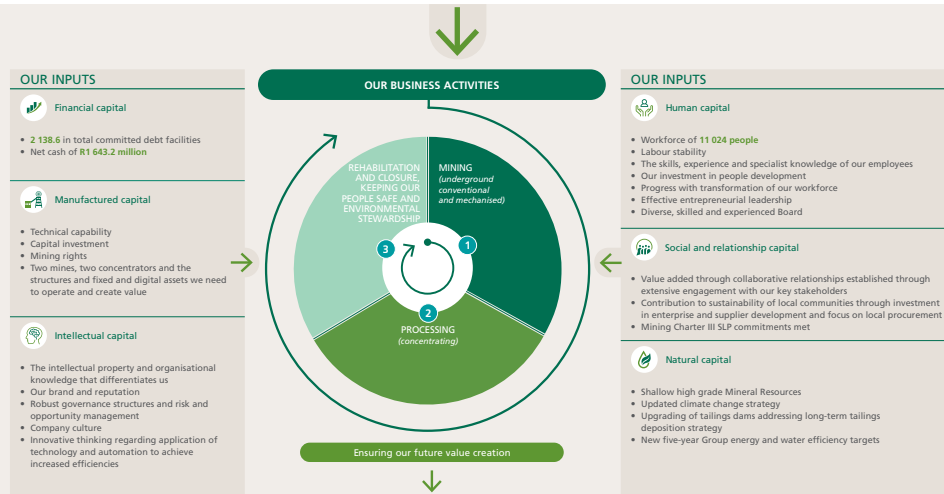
OUR INPUTS

Financial capital

- 2 138.6 in total committed debt facilities
- Net cash of R1 643.2 million

Manufactured capital

- Technical capability
- Capital investment
- Mining rights
- Two mines, two concentrators and the structures and fixed and digital assets we need to operate and create value

Intellectual capital

- The intellectual property and organisational knowledge that differentiates us
- Our brand and reputation
- Robust governance structures and risk and opportunity management
- Company culture
- Innovative thinking regarding application of technology and automation to achieve increased efficiencies

OUR BUSINESS ACTIVITIES

REHABILITATION AND CLOSURE, KEEPING OUR PEOPLE SAFE AND ENVIRONMENTAL STEWARDSHIP

MINING
(underground conventional and mechanised)

3

1

2

PROCESSING
(concentrating)

Ensuring our future value creation

OUR INPUTS

Human capital

- Workforce of 11 024 people
- Labour stability
- The skills, experience and specialist knowledge of our employees
- Our investment in people development
- Progress with transformation of our workforce
- Effective entrepreneurial leadership
- Diverse, skilled and experienced Board

Social and relationship capital

- Value added through collaborative relationships established through extensive engagement with our key stakeholders
- Contribution to sustainability of local communities through investment in enterprise and supplier development and focus on local procurement
- Mining Charter III SLP commitments met

Natural capital

- Shallow high grade Mineral Resources
- Updated climate change strategy
- Upgrading of tailings dams addressing long-term tailings deposition strategy
- New five-year Group energy and water efficiency targets